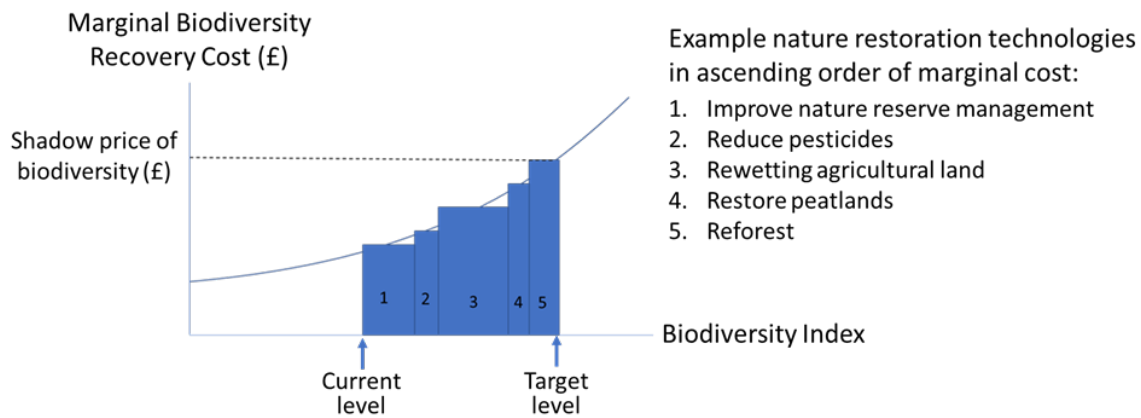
Marginal Biodiversity Recovery Cost (£)

Shadow price of biodiversity (£)

1 2 3 4 5

Biodiversity Index

Current level

Target level

Example nature restoration technologies in ascending order of marginal cost:

1. Improve nature reserve management
2. Reduce pesticides
3. Rewetting agricultural land
4. Restore peatlands
5. Reforest